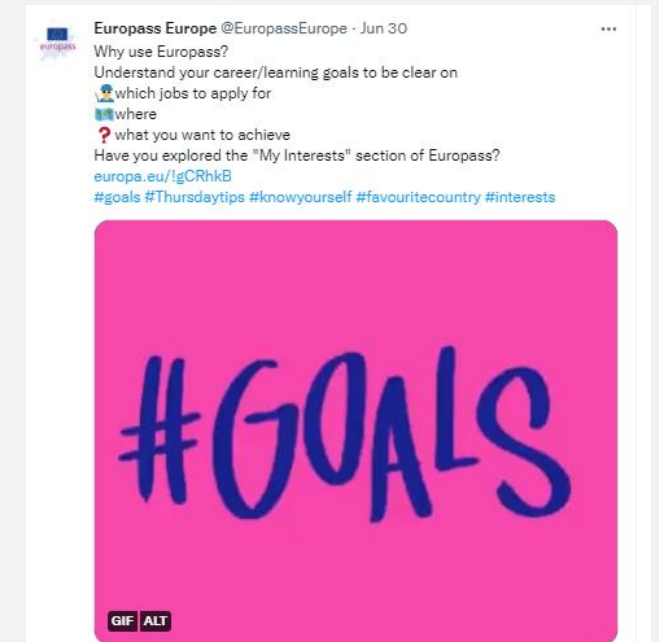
europass

Europass Europe @EuropassEurope · Jun 30

Why use Europass?
Understand your career/learning goals to be clear on
👨‍🔧which jobs to apply for
🗺️where
❓what you want to achieve
Have you explored the "My Interests" section of Europass?
europa.eu/!gCRhkB
#goals #Thursdaytips #knowyourself #favouritecountry #interests

#GOALS

GIF ALT